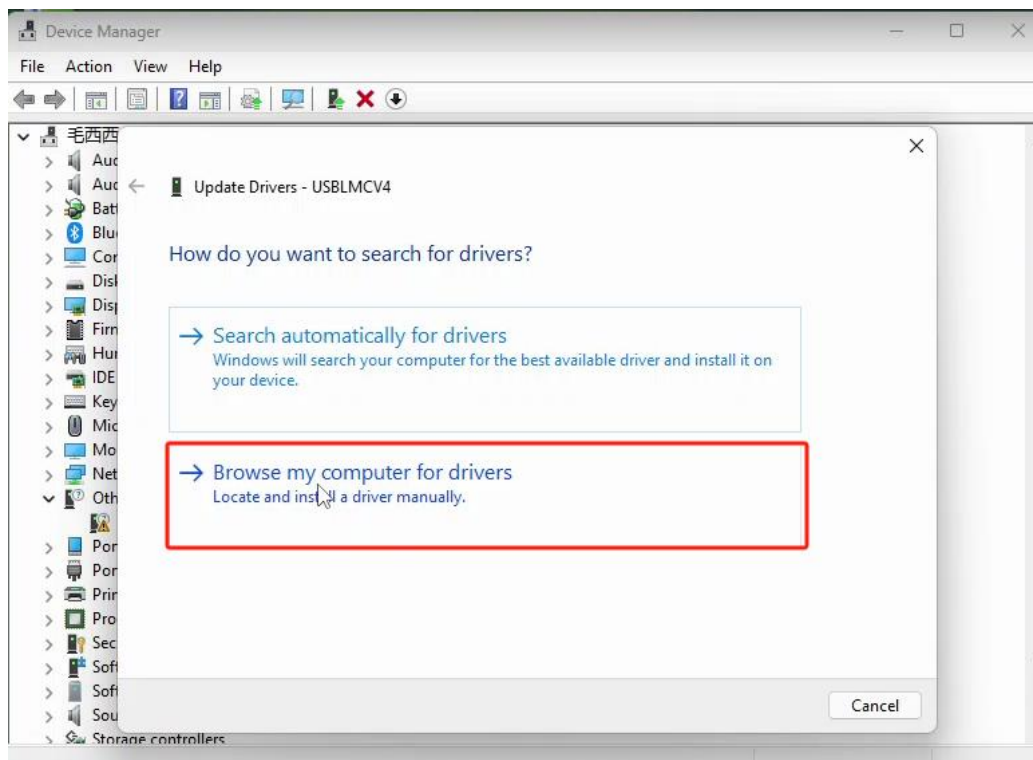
Device Manager

File Action View Help

毛西西
Auc
Auc
Batt
Blu
Cor
Disk
Disp
Firm
Hur
IDE
Key
Mic
Mo
Net
Oth
Por
Por
Prir
Pro
Sec
Soft
Soft
Sou
Storage controllers

Update Drivers - USBLMCV4

How do you want to search for drivers?

→ Search automatically for drivers
Windows will search your computer for the best available driver and install it on your device.

→ Browse my computer for drivers
Locate and inst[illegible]l a driver manually.

Cancel